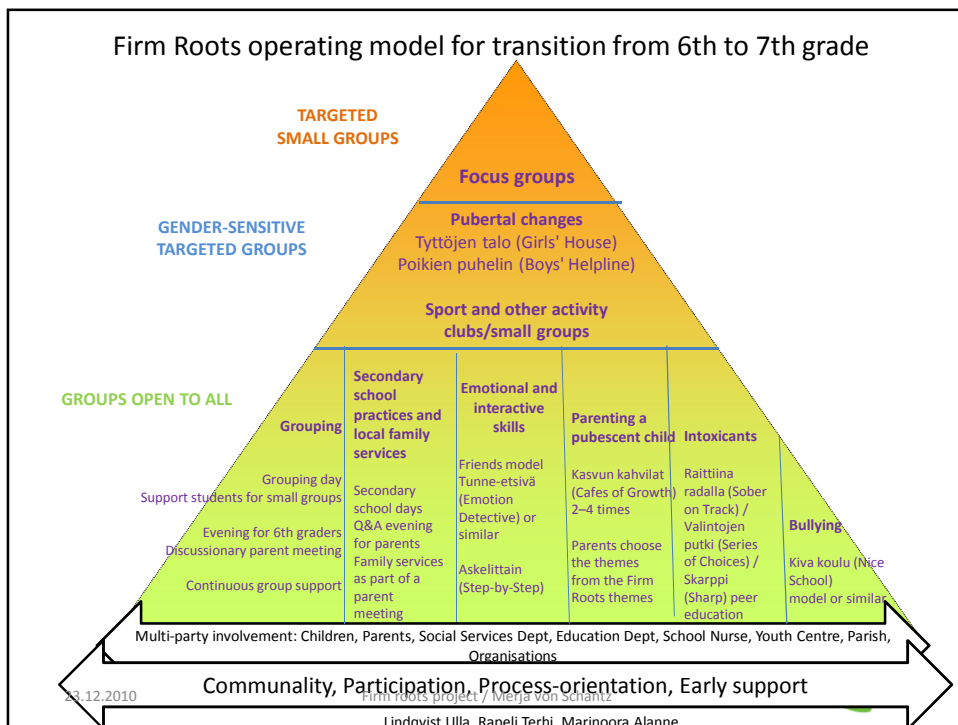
Firm Roots operating model for transition from 6th to 7th grade

TARGETED SMALL GROUPS

Focus groups

GENDER-SENSITIVE TARGETED GROUPS

Pubertal changes
Tyttöjen talo (Girls' House)
Poikien puhelin (Boys' Helpline)

Sport and other activity clubs/small groups

GROUPS OPEN TO ALL

Grouping

Grouping day
Support students for small groups
Evening for 6th graders
Discussionary parent meeting
Continuous group support

Secondary school practices and local family services

Secondary school days
Q&A evening for parents
Family services as part of a parent meeting

Emotional and interactive skills

Friends model
Tunne-etsivä (Emotion Detective) or similar

Askelittain (Step-by-Step)

Parenting a pubescent child

Kasvun kahvilat (Cafes of Growth) 2–4 times

Parents choose the themes from the Firm Roots themes

Intoxicants

Raittiina radalla (Sober on Track) / Valintojen putki (Series of Choices) / Skarppi (Sharp) peer education

Bullying

Kiva koulu (Nice School) model or similar

Multi-party involvement: Children, Parents, Social Services Dept, Education Dept, School Nurse, Youth Centre, Parish, Organisations

Communality, Participation, Process-orientation, Early support

23.12.2010 Firm roots project / Merja von Schantz

Lindqvist Ulla, Rapeli Terhi, Marinoora Alanne